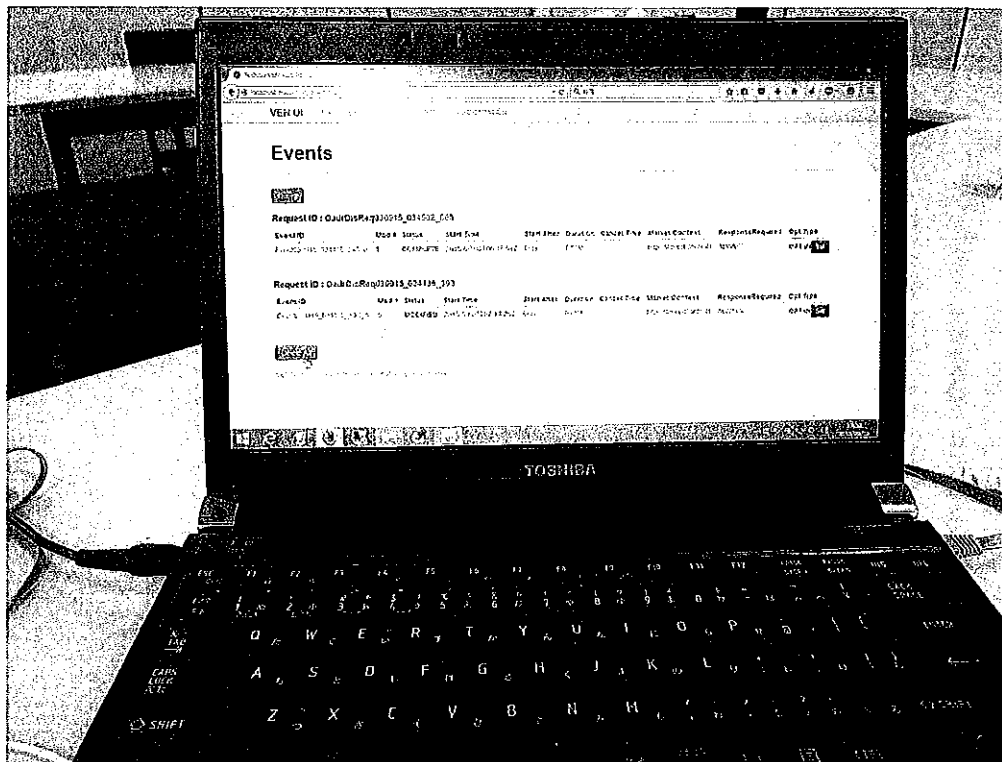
VEN UI

Events

Request ID : OadrDistReq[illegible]_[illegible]_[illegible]

| EventID | Mod # | Status | Start Time | Start After | Duration | Cancel Time | Market Context | ResponseRequired | Opt Type |
|---|---|---|---|---|---|---|---|---|---|
| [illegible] | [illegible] | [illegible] | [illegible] | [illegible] | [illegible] | | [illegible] | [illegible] | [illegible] |

Request ID : OadrDistReq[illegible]_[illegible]_393

| EventID | Mod # | Status | Start Time | Start After | Duration | Cancel Time | Market Context | ResponseRequired | Opt Type |
|---|---|---|---|---|---|---|---|---|---|
| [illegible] | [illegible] | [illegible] | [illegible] | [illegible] | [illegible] | | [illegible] | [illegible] | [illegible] |

TOSHIBA

ESC F1 F2 F3 F4 F5 F6 F7 F8 F9 F10 F11 F12
1 2 3 4 5 6 7 8 9 0
Q W E R T Y U I O P
A S D F G H J K L
Z X C V B N M
CAPS LOCK
SHIFT
ENTER